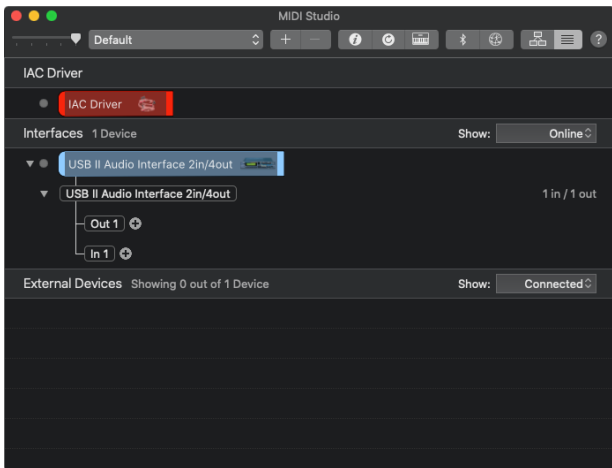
MIDI Studio

Default

+

—

?

IAC Driver

IAC Driver

Interfaces 1 Device

Show: Online

USB II Audio Interface 2in/4out

USB II Audio Interface 2in/4out

1 in / 1 out

Out 1

In 1

External Devices Showing 0 out of 1 Device

Show: Connected